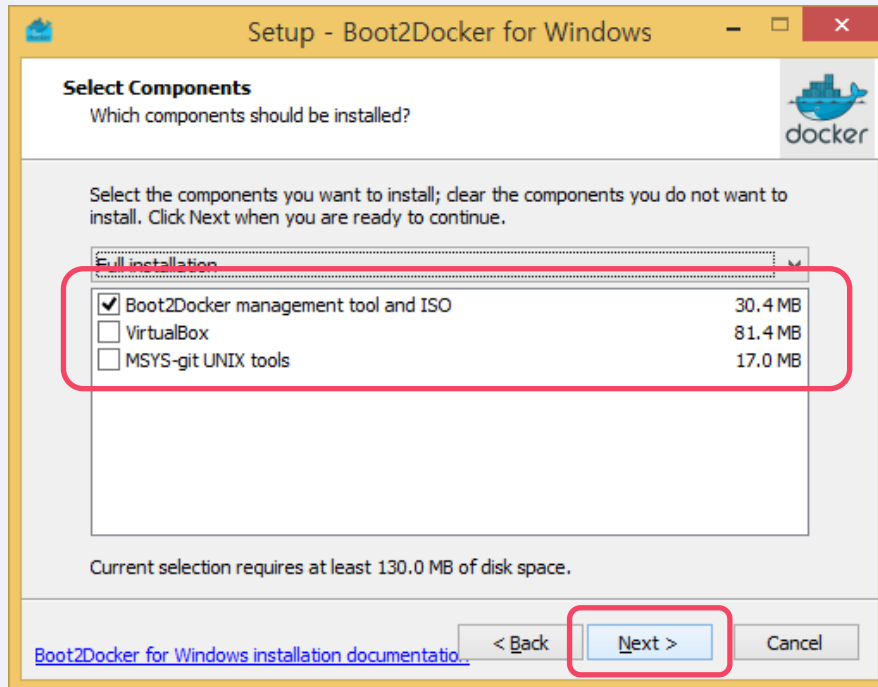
Setup - Boot2Docker for Windows

Select Components
Which components should be installed?

docker

Select the components you want to install; clear the components you do not want to install. Click Next when you are ready to continue.

Full installation

| | | |
|---|---|---|
| ☑ | Boot2Docker management tool and ISO | 30.4 MB |
| ☐ | VirtualBox | 81.4 MB |
| ☐ | MSYS-git UNIX tools | 17.0 MB |

Current selection requires at least 130.0 MB of disk space.

Boot2Docker for Windows installation documentatio..

< Back

Next >

Cancel